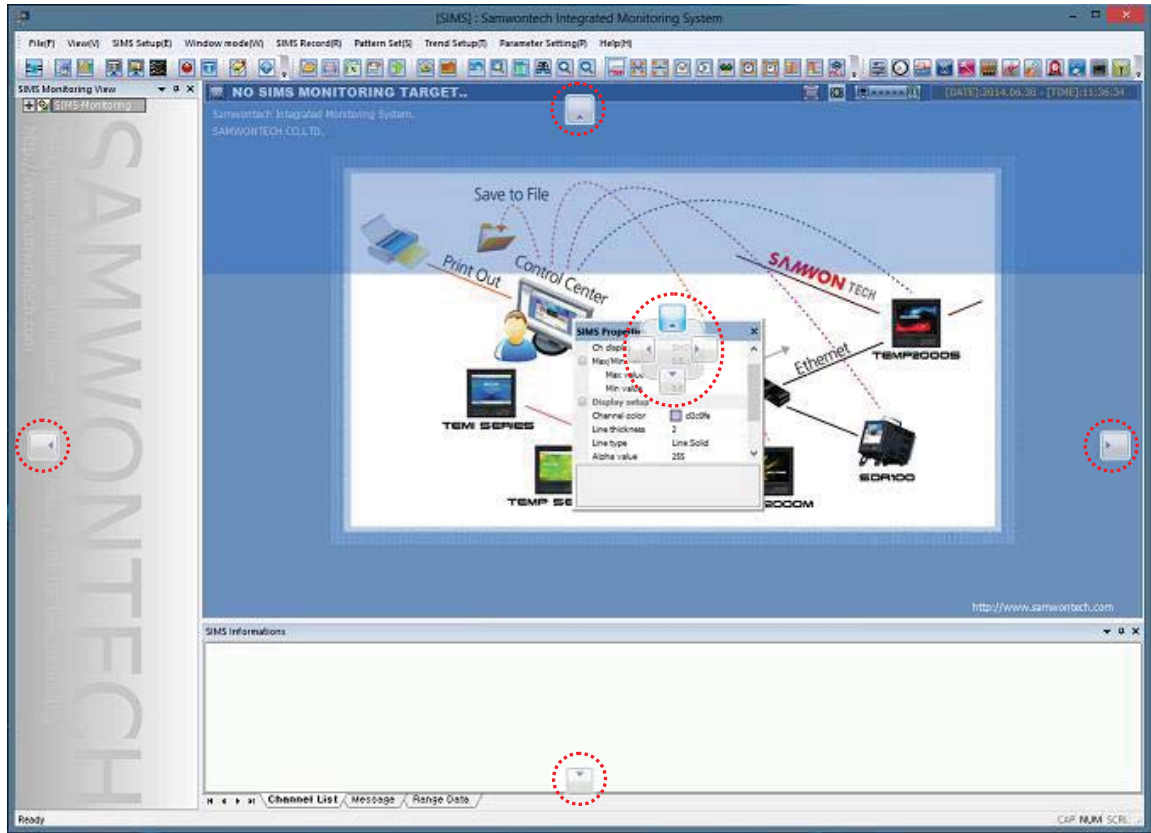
[SIMS] : Samwontech Integrated Monitoring System

File(F) View(V) SIMS Setup(E) Window mode(W) SIMS Record(R) Pattern Set(S) Trend Setup(T) Parameter Setting(P) Help(H)

SIMS Monitoring View

SIMS Monitoring

SAMWONTECH

http://www.samwontech.com

NO SIMS MONITORING TARGET..

[DATE]:2014.06.30 - [TIME]:11:36:34

Samwontech Integrated Monitoring System.
SAMWONTECH CO.,LTD.

Save to File

Print Out

Control Center

SAMWON TECH

TEMP2000S

Ethernet

TEMI SERIES

EDR100

TEMP SE

2000M

SIMS Prope

On displa

Max/Min

Max value

Min valu

Display setup

Channel color d2c0fe

Line thickness 2

Line type Line Solid

Alpha value 255

http://www.samwontech.com

SIMS Informations

Channel List Message Range Data

Ready

CAP NUM SCRL